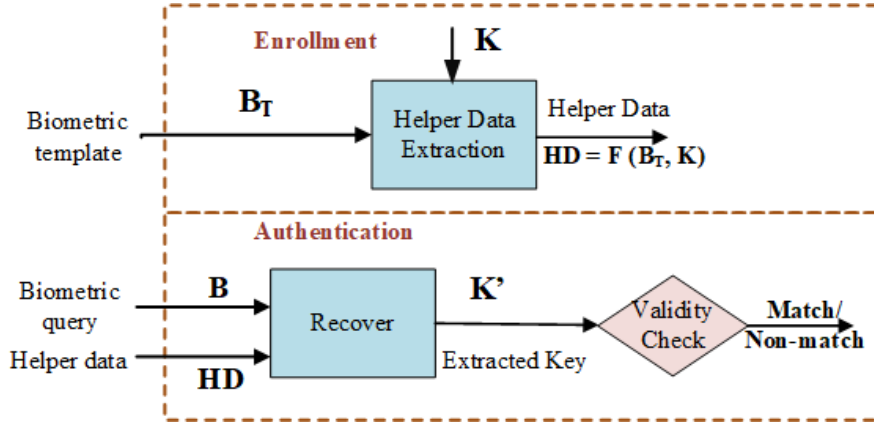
Enrollment

K

Biometric template

$B_T$

Helper Data Extraction

Helper Data

HD = F ($B_T$, K)

Authentication

Biometric query

B

Helper data

HD

Recover

K'

Extracted Key

Validity Check

Match/ Non-match